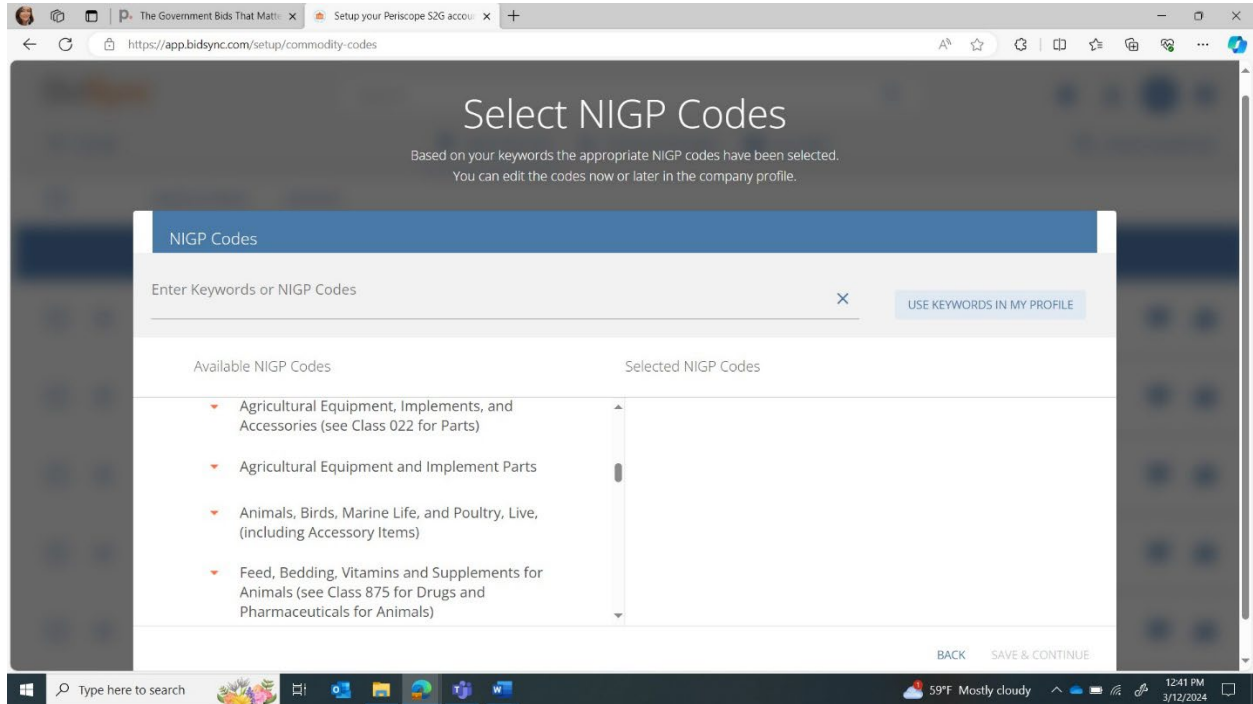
The Government Bids That Matt
Setup your Periscope S2G accou
https://app.bidsync.com/setup/commodity-codes

Select NIGP Codes

Based on your keywords the appropriate NIGP codes have been selected.
You can edit the codes now or later in the company profile.

NIGP Codes

Enter Keywords or NIGP Codes

USE KEYWORDS IN MY PROFILE

Available NIGP Codes

Selected NIGP Codes

Agricultural Equipment, Implements, and Accessories (see Class 022 for Parts)

Agricultural Equipment and Implement Parts

Animals, Birds, Marine Life, and Poultry, Live, (including Accessory Items)

Feed, Bedding, Vitamins and Supplements for Animals (see Class 875 for Drugs and Pharmaceuticals for Animals)

BACK
SAVE & CONTINUE

Type here to search

59°F Mostly cloudy
12:41 PM
3/12/2024